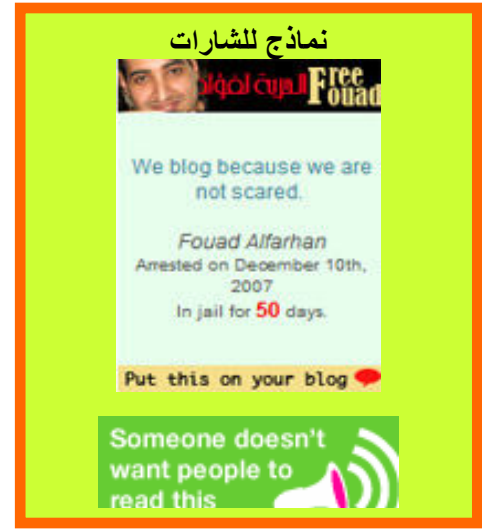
نماذج للشارات

الحرية لفؤاد Free Fouad

We blog because we are not scared.

Fouad Alfarhan
Arrested on December 10th, 2007
In jail for 50 days.

Put this on your blog

Someone doesn't want people to read this